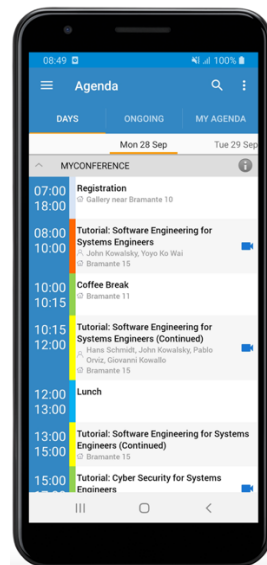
08:49 100%

Agenda

DAYS ONGOING MY AGENDA

Mon 28 Sep Tue 29 Sep

MYCONFERENCE

07:00
18:00
Registration
Gallery near Bramante 10

08:00
10:00
Tutorial: Software Engineering for Systems Engineers
John Kowalsky, Yoyo Ko Wai
Bramante 15

10:00
10:15
Coffee Break
Bramante 11

10:15
12:00
Tutorial: Software Engineering for Systems Engineers (Continued)
Hans Schmidt, John Kowalsky, Pablo Orviz, Giovanni Kowallo
Bramante 15

12:00
13:00
Lunch

13:00
15:00
Tutorial: Software Engineering for Systems Engineers (Continued)
Bramante 15

15:00
Tutorial: Cyber Security for Systems Engineers